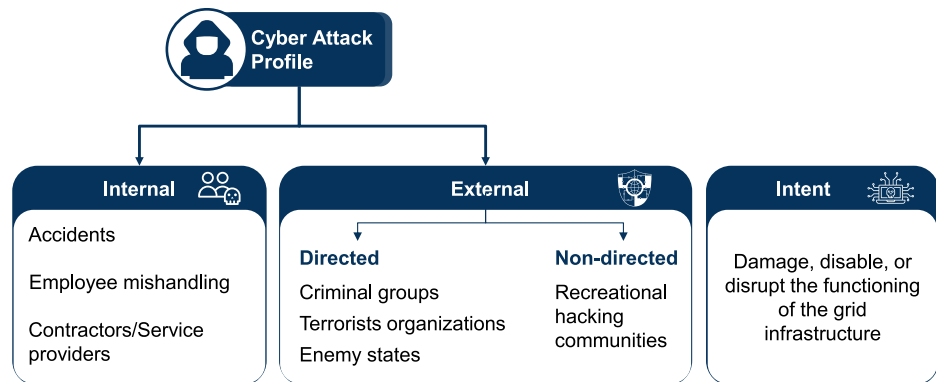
Cyber Attack Profile

Internal

Accidents

Employee mishandling

Contractors/Service providers

External

Directed

Criminal groups

Terrorists organizations

Enemy states

Non-directed

Recreational hacking communities

Intent

Damage, disable, or disrupt the functioning of the grid infrastructure